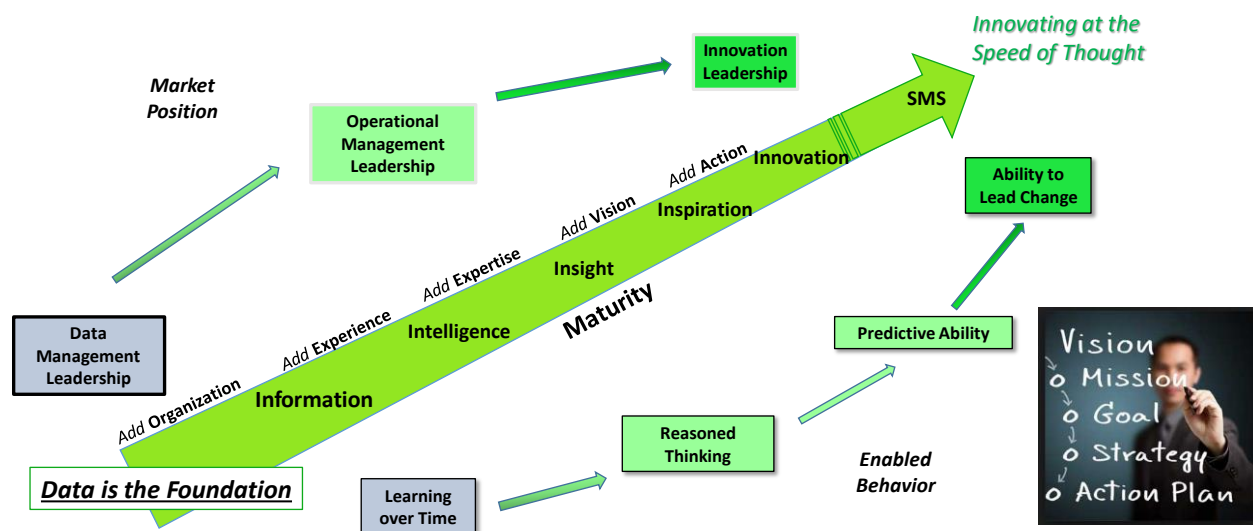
Innovating at the Speed of Thought

Market Position

Innovation Leadership

Operational Management Leadership

SMS

Innovation

Add Action

Ability to Lead Change

Inspiration

Add Vision

Insight

Add Expertise

Maturity

Intelligence

Add Experience

Predictive Ability

Data Management Leadership

Information

Add Organization

Vision
o Mission
o Goal
o Strategy
o Action Plan

Reasoned Thinking

Enabled Behavior

Data is the Foundation

Learning over Time